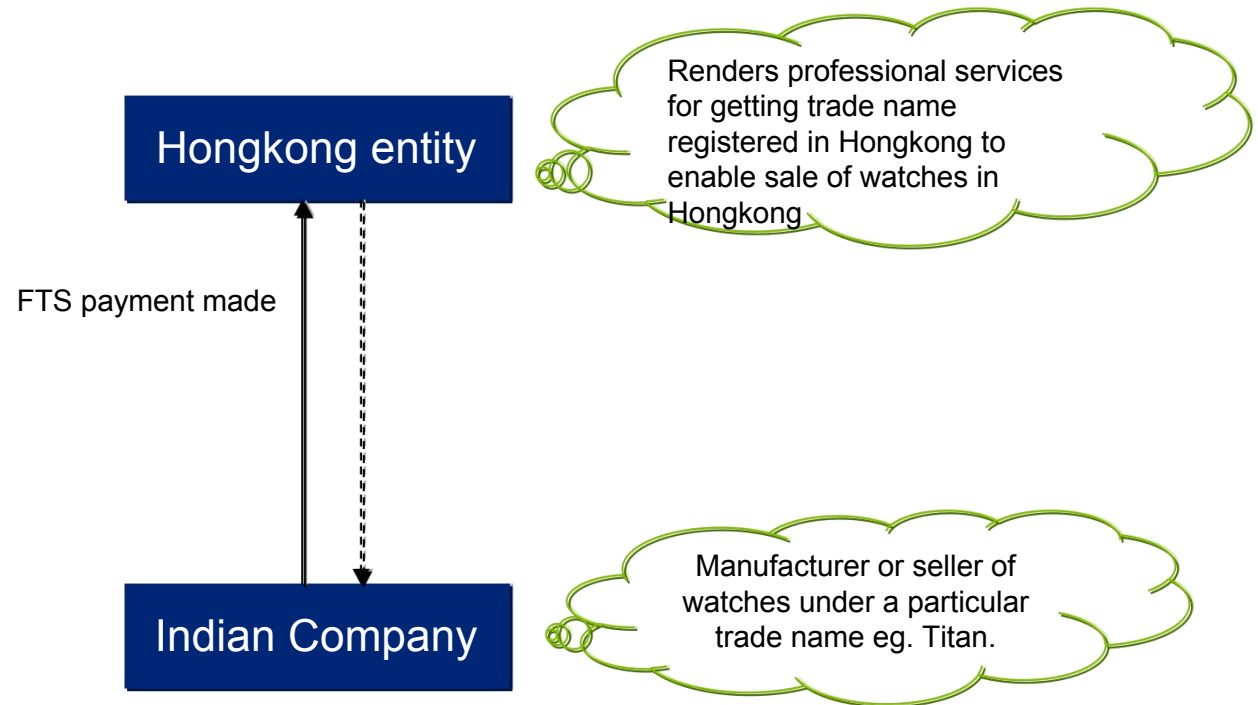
Hongkong entity

Renders professional services for getting trade name registered in Hongkong to enable sale of watches in Hongkong

FTS payment made

Indian Company

Manufacturer or seller of watches under a particular trade name eg. Titan.